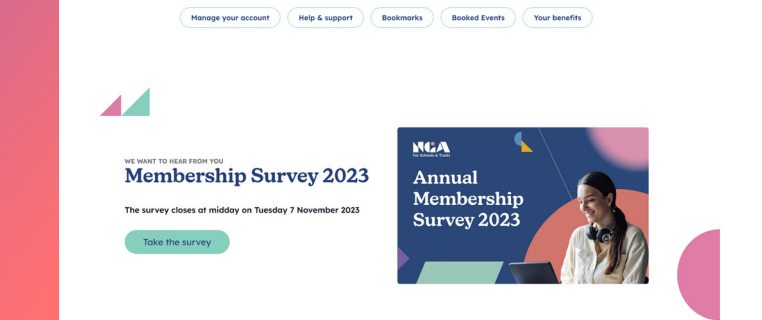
Manage your account
Help & support
Bookmarks
Booked Events
Your benefits

WE WANT TO HEAR FROM YOU
Membership Survey 2023

The survey closes at midday on Tuesday 7 November 2023

Take the survey

NGA
For Schools & Trusts

Annual Membership Survey 2023